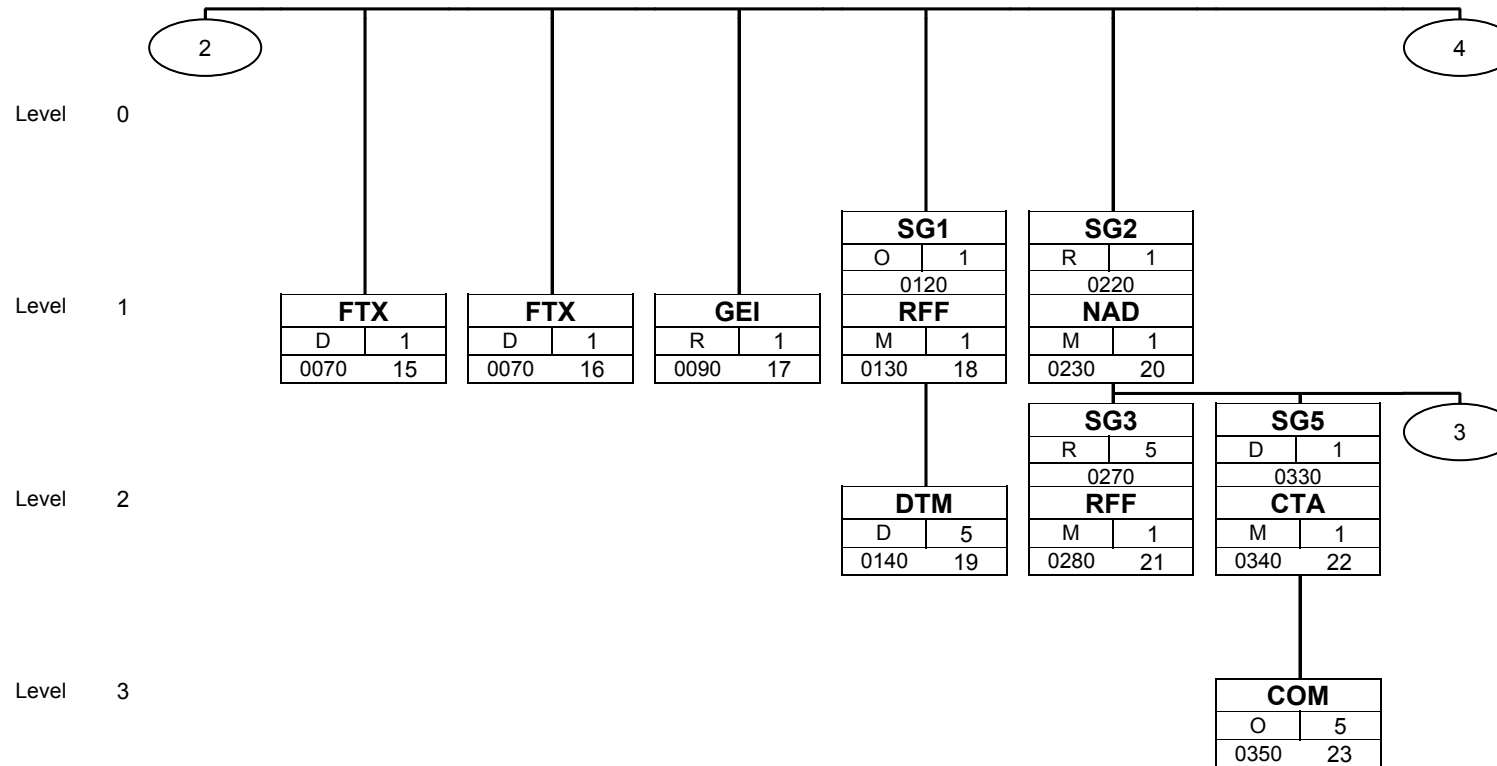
2

4

Level 0

SG1
O 1
0120

SG2
R 1
0220

Level 1

FTX
D 1
0070 15

FTX
D 1
0070 16

GEI
R 1
0090 17

RFF
M 1
0130 18

NAD
M 1
0230 20

SG3
R 5
0270

SG5
D 1
0330

3

Level 2

DTM
D 5
0140 19

RFF
M 1
0280 21

CTA
M 1
0340 22

Level 3

COM
O 5
0350 23